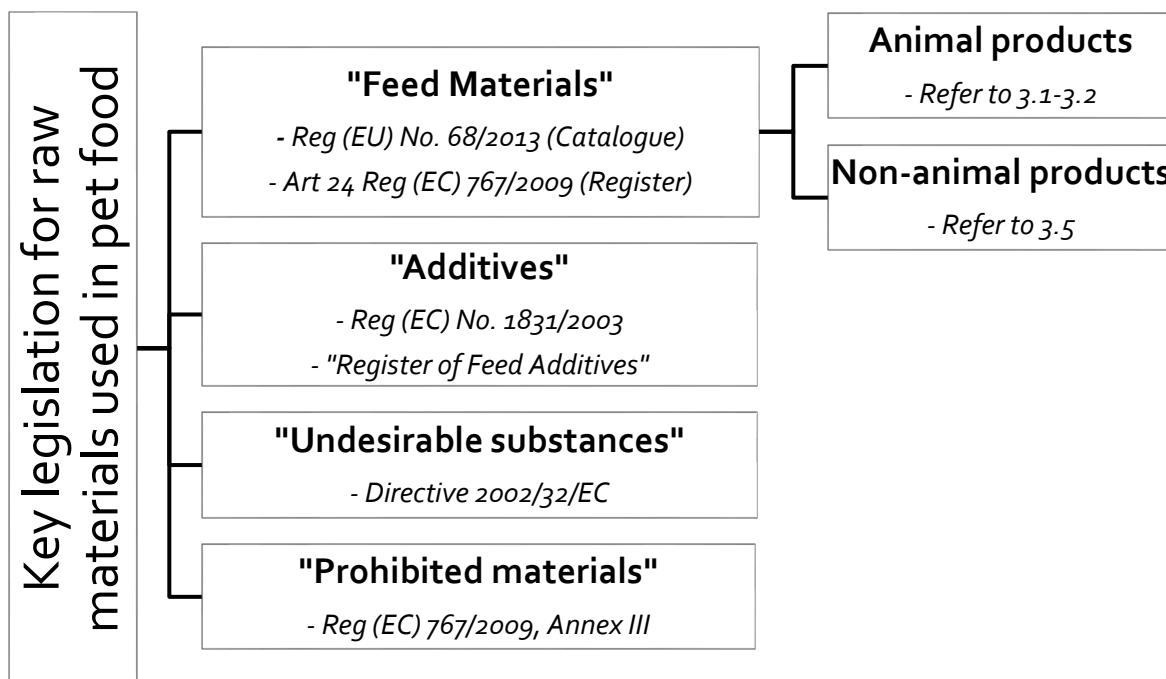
Key legislation for raw materials used in pet food

"Feed Materials"
- Reg (EU) No. 68/2013 (Catalogue)
- Art 24 Reg (EC) 767/2009 (Register)

Animal products
- Refer to 3.1-3.2

Non-animal products
- Refer to 3.5

"Additives"
- Reg (EC) No. 1831/2003
- "Register of Feed Additives"

"Undesirable substances"
- Directive 2002/32/EC

"Prohibited materials"
- Reg (EC) 767/2009, Annex III